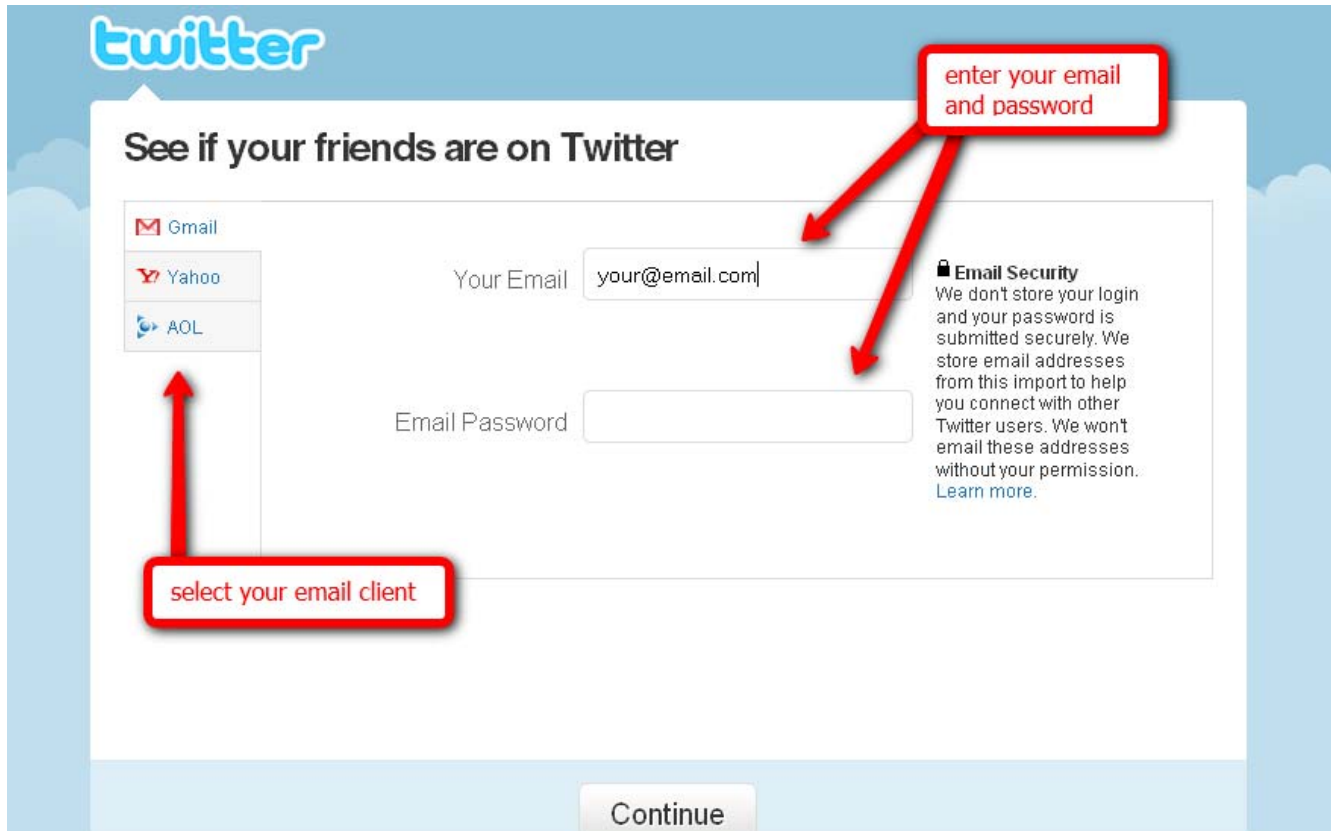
twitter

enter your email and password

See if your friends are on Twitter

Gmail

Yahoo

AOL

Your Email your@email.com

Email Password

Email Security
We don't store your login and your password is submitted securely. We store email addresses from this import to help you connect with other Twitter users. We won't email these addresses without your permission. Learn more.

select your email client

Continue